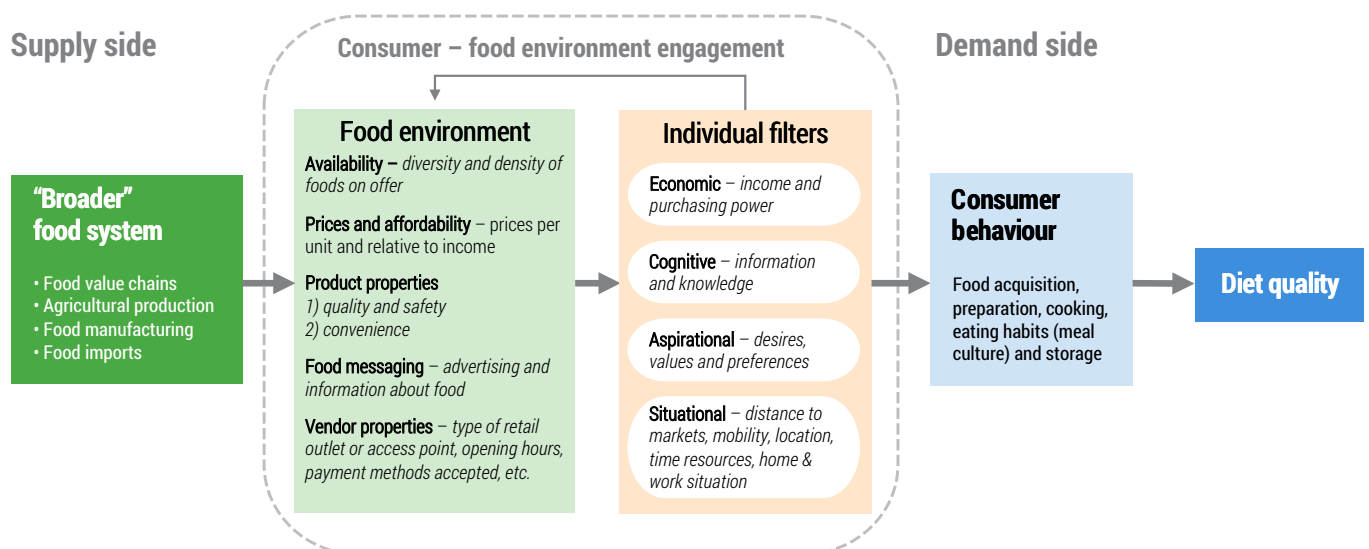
Supply side

Consumer – food environment engagement

Demand side

“Broader” food system

• Food value chains
• Agricultural production
• Food manufacturing
• Food imports

Food environment

Availability – diversity and density of foods on offer

Prices and affordability – prices per unit and relative to income

Product properties
1) quality and safety
2) convenience

Food messaging – advertising and information about food

Vendor properties – type of retail outlet or access point, opening hours, payment methods accepted, etc.

Individual filters

Economic – income and purchasing power

Cognitive – information and knowledge

Aspirational – desires, values and preferences

Situational – distance to markets, mobility, location, time resources, home & work situation

Consumer behaviour

Food acquisition, preparation, cooking, eating habits (meal culture) and storage

Diet quality